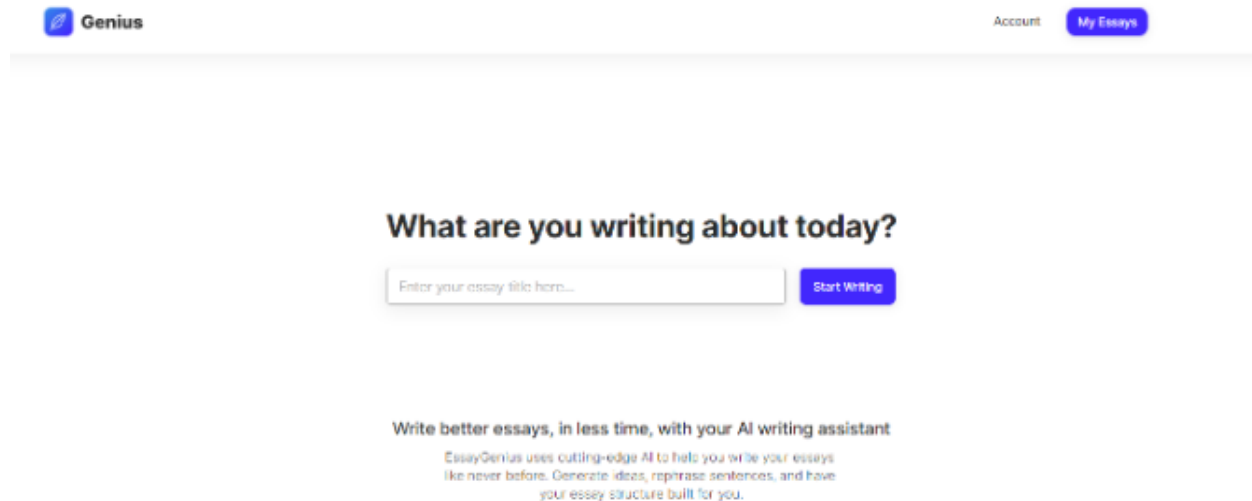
Genius

Account

My Essays

What are you writing about today?

Enter your essay title here...

Start Writing

Write better essays, in less time, with your AI writing assistant

EssayGenius uses cutting-edge AI to help you write your essays like never before. Generate ideas, rephrase sentences, and have your essay structure built for you.